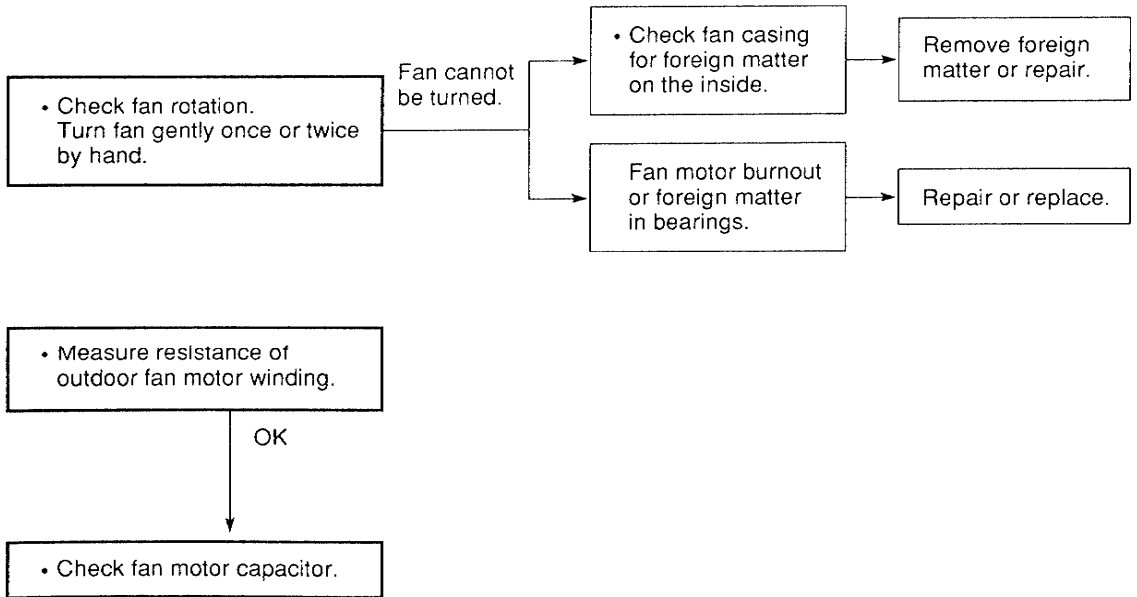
• Check fan rotation. Turn fan gently once or twice by hand.

Fan cannot be turned.

• Check fan casing for foreign matter on the inside.

Remove foreign matter or repair.

Fan motor burnout or foreign matter in bearings.

Repair or replace.

• Measure resistance of outdoor fan motor winding.

OK

• Check fan motor capacitor.